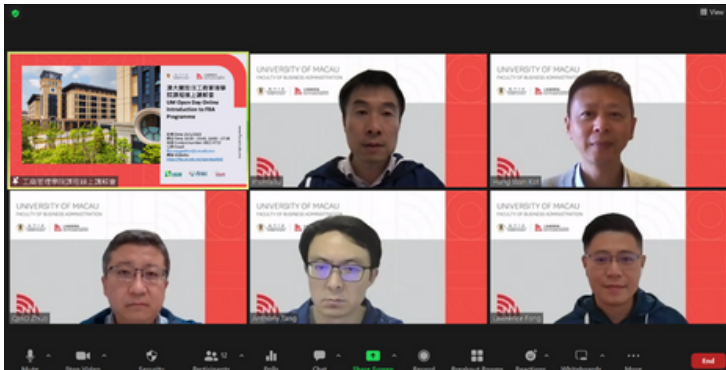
View

澳大開放日工商管理學院課程線上講解會
UM Open Day Online Introduction to FBA Programme

工商管理學院課程線上講解會

UNIVERSITY OF MACAU
FACULTY OF BUSINESS ADMINISTRATION

UNIVERSITY OF MACAU
FACULTY OF BUSINESS ADMINISTRATION

Hung Wan Kot

UNIVERSITY OF MACAU
FACULTY OF BUSINESS ADMINISTRATION

Qixin Zhuo

UNIVERSITY OF MACAU
FACULTY OF BUSINESS ADMINISTRATION

Anthony Tang

UNIVERSITY OF MACAU
FACULTY OF BUSINESS ADMINISTRATION

Lawrence Fong

Mute
Stop Video
Security
Participants
Polls
Chat
Share Screen
Record
Breakout Rooms
Reactions
Whiteboards
More
End